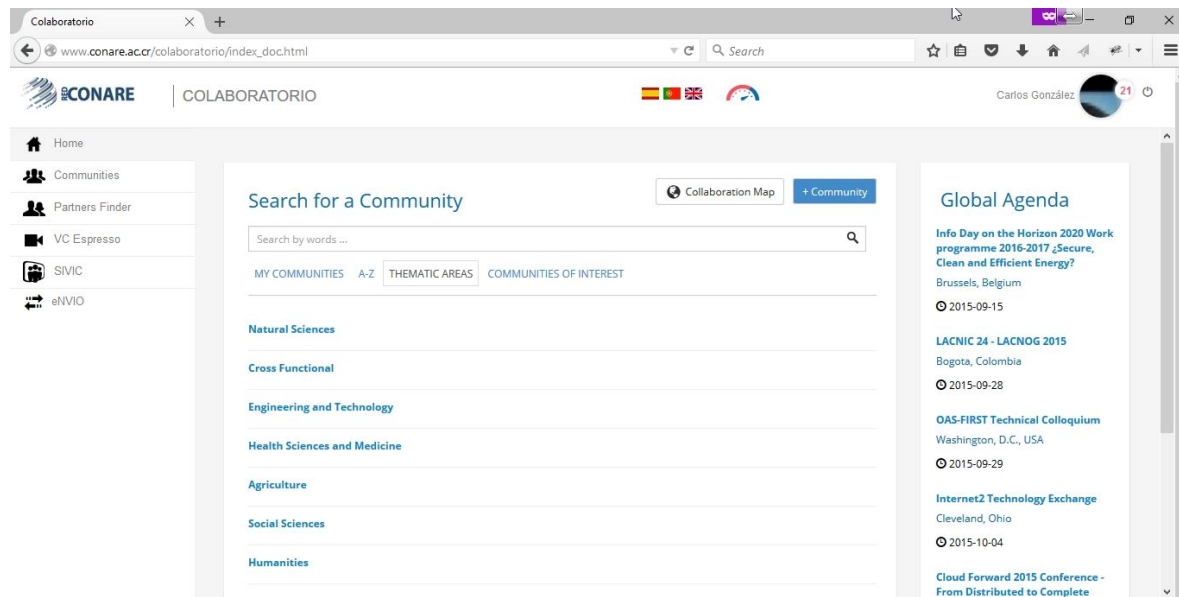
Colaboratorio

www.conare.ac.cr/colaboratorio/index_doc.html

Search

CONARE

COLABORATORIO

Carlos González 21

Home

Communities

Partners Finder

VC Espresso

SIVIC

eNVIO

Search for a Community

Collaboration Map

+ Community

Search by words ...

MY COMMUNITIES A-Z THEMATIC AREAS COMMUNITIES OF INTEREST

Natural Sciences

Cross Functional

Engineering and Technology

Health Sciences and Medicine

Agriculture

Social Sciences

Humanities

Global Agenda

Info Day on the Horizon 2020 Work programme 2016-2017 ¿Secure, Clean and Efficient Energy?

Brussels, Belgium

2015-09-15

LACNIC 24 - LACNOG 2015

Bogota, Colombia

2015-09-28

OAS-FIRST Technical Colloquium

Washington, D.C., USA

2015-09-29

Internet2 Technology Exchange

Cleveland, Ohio

2015-10-04

Cloud Forward 2015 Conference - From Distributed to Complete